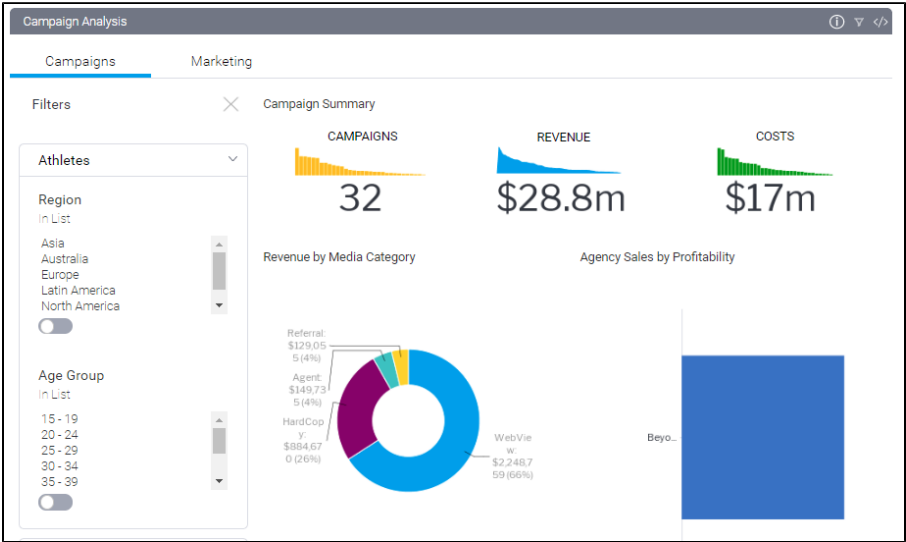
Campaign Analysis

Campaigns | Marketing

Filters

Athletes

Region
In List
Asia
Australia
Europe
Latin America
North America

Age Group
In List
15 - 19
20 - 24
25 - 29
30 - 34
35 - 39

Campaign Summary

CAMPAIGNS
32

REVENUE
$28.8m

COSTS
$17m

Revenue by Media Category

Referral: $129,055 (4%)
Agent: $149,735 (4%)
HardCopy: $884,670 (26%)
WebView: $2,248,759 (66%)

Agency Sales by Profitability

Beyo...